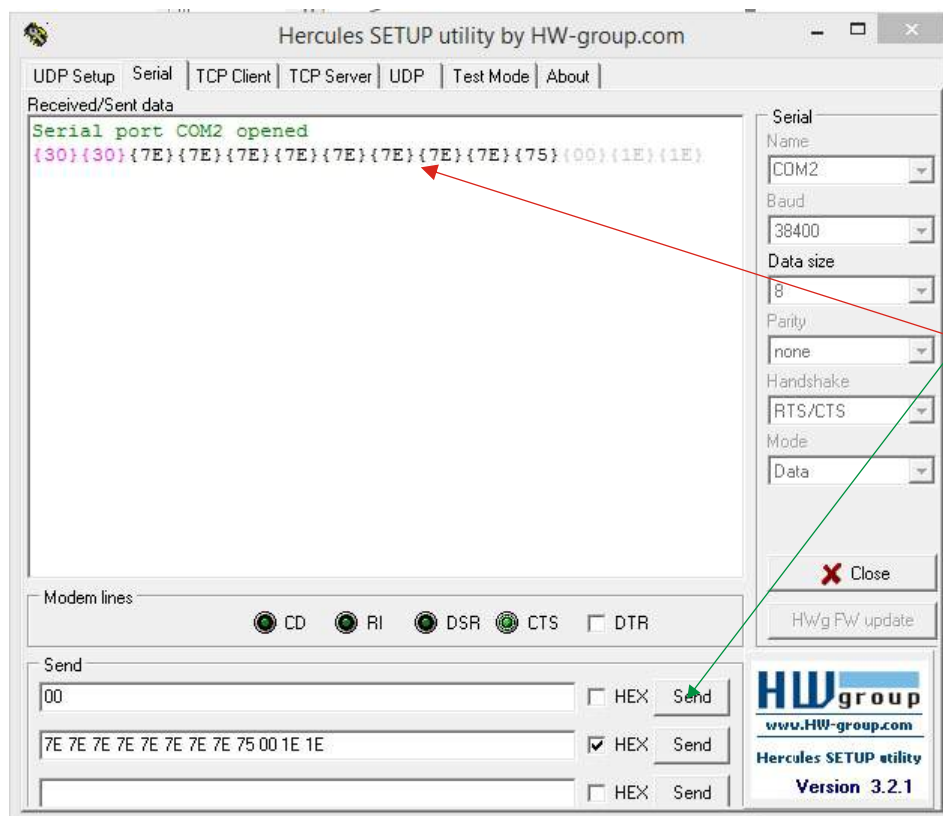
Hercules SETUP utility by HW-group.com

UDP Setup | Serial | TCP Client | TCP Server | UDP | Test Mode | About

Received/Sent data

Serial port COM2 opened
{30}{30}{7E}{7E}{7E}{7E}{7E}{7E}{7E}{7E}{75}{00}{1E}{1E}

Serial
Name
COM2
Baud
38400
Data size
8
Parity
none
Handshake
RTS/CTS
Mode
Data

Close

HWg FW update

Modem lines
CD RI DSR CTS DTR

Send
00
HEX Send
7E 7E 7E 7E 7E 7E 7E 7E 75 00 1E 1E
HEX Send
HEX Send

HW group
www.HW-group.com
Hercules SETUP utility
Version 3.2.1